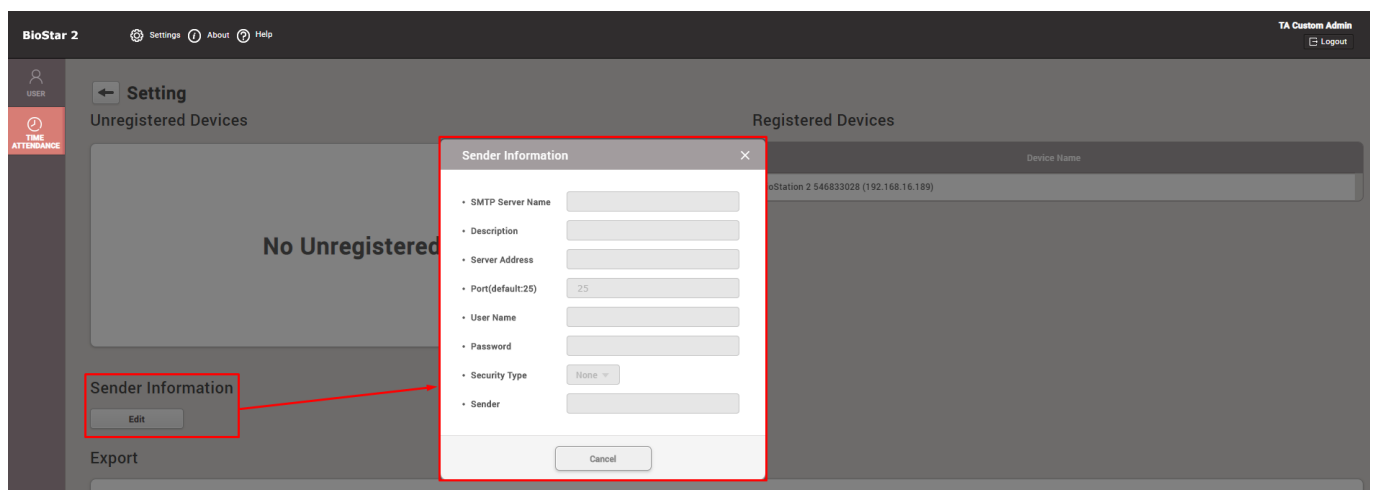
BioStar 2 Settings About Help

TA Custom Admin
Logout

USER

TIME ATTENDANCE

Setting

Unregistered Devices

No Unregistered

Registered Devices

Device Name

oStation 2 546833028 (192.168.16.189)

Sender Information

Edit

Export

Sender Information ×

• SMTP Server Name
• Description
• Server Address
• Port(default:25) 25
• User Name
• Password
• Security Type None
• Sender

Cancel